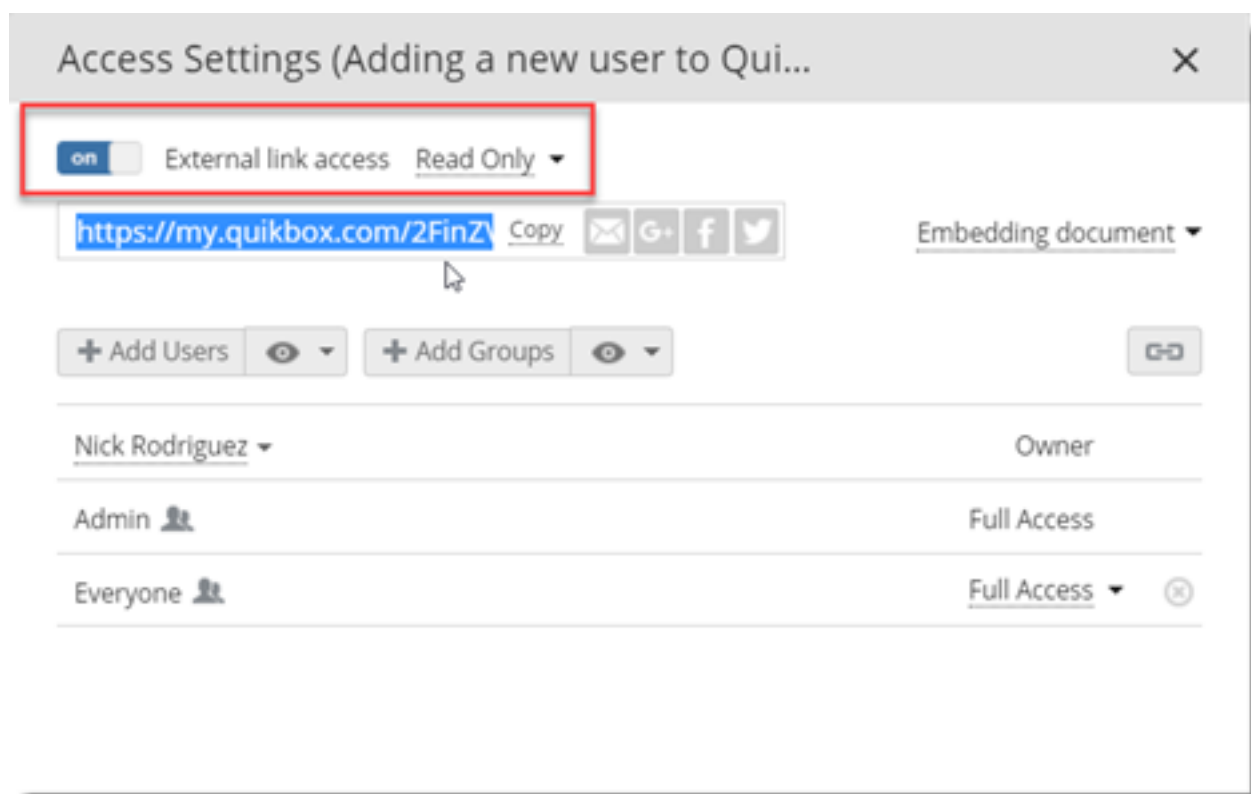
Access Settings (Adding a new user to Qui...

on External link access Read Only

https://my.quikbox.com/2FinZV Copy G+ f

Embedding document

Add Users

Add Groups

Nick Rodriguez Owner

Admin Full Access

Everyone Full Access